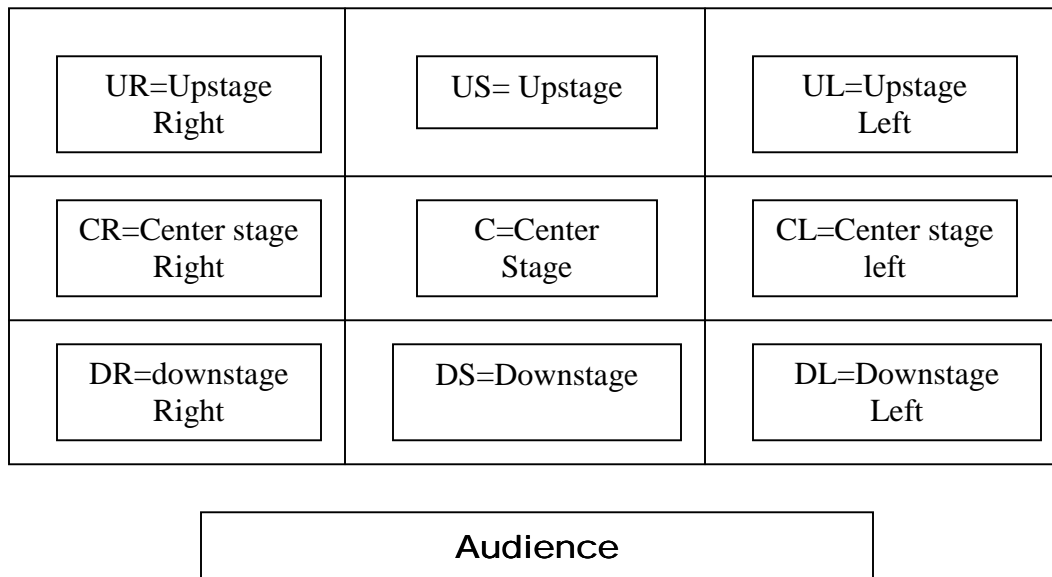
| | | |
|---|---|---|
| UR=Upstage Right | US= Upstage | UL=Upstage Left |
| CR=Center stage Right | C=Center Stage | CL=Center stage left |
| DR=downstage Right | DS=Downstage | DL=Downstage Left |

Audience